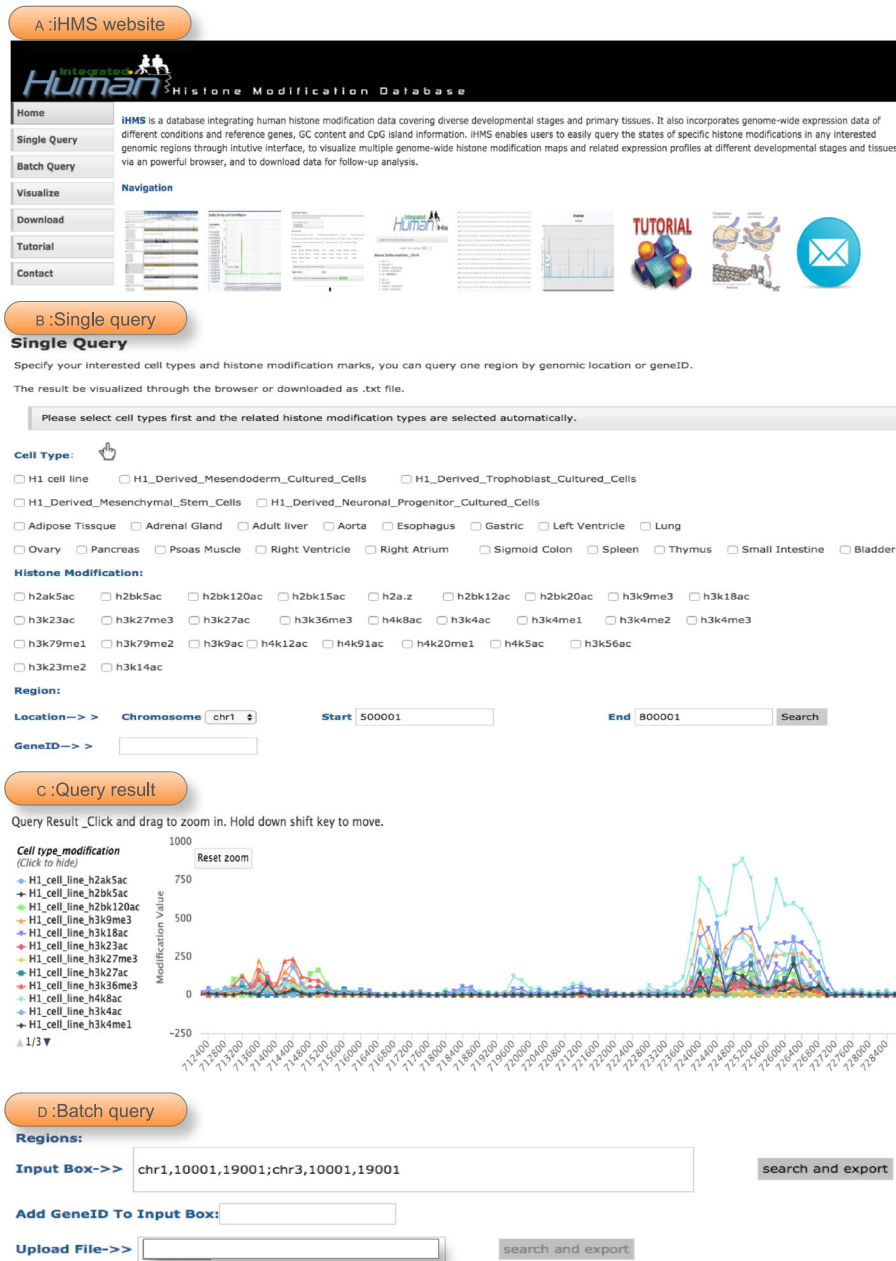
A :iHMS website

Integrated Human Histone Modification Database

Home
Single Query
Batch Query
Visualize
Download
Tutorial
Contact

iHMS is a database integrating human histone modification data covering diverse developmental stages and primary tissues. It also incorporates genome-wide expression data of different conditions and reference genes, GC content and CpG island information. iHMS enables users to easily query the states of specific histone modifications in any interested genomic regions through intutive interface, to visualize multiple genome-wide histone modification maps and related expression profiles at different developmental stages and tissues via an powerful browser, and to download data for follow-up analysis.

Navigation

TUTORIAL

B :Single query

Single Query

Specify your interested cell types and histone modification marks, you can query one region by genomic location or geneID.

The result be visualized through the browser or downloaded as .txt file.

Please select cell types first and the related histone modification types are selected automatically.

Cell Type:

H1 cell line   H1_Derived_Mesendoderm_Cultured_Cells   H1_Derived_Trophoblast_Cultured_Cells
H1_Derived_Mesenchymal_Stem_Cells   H1_Derived_Neuronal_Progenitor_Cultured_Cells
Adipose Tissque   Adrenal Gland   Adult liver   Aorta   Esophagus   Gastric   Left Ventricle   Lung
Ovary   Pancreas   Psoas Muscle   Right Ventricle   Right Atrium   Sigmoid Colon   Spleen   Thymus   Small Intestine   Bladder

Histone Modification:

h2ak5ac   h2bk5ac   h2bk120ac   h2bk15ac   h2a.z   h2bk12ac   h2bk20ac   h3k9me3   h3k18ac
h3k23ac   h3k27me3   h3k27ac   h3k36me3   h4k8ac   h3k4ac   h3k4me1   h3k4me2   h3k4me3
h3k79me1   h3k79me2   h3k9ac   h4k12ac   h4k91ac   h4k20me1   h4k5ac   h3k56ac
h3k23me2   h3k14ac

Region:

Location—> >   Chromosome chr1   Start 500001   End 800001   Search

GeneID—> >

C :Query result

Query Result _Click and drag to zoom in. Hold down shift key to move.

Cell type_modification
(Click to hide)
H1_cell_line_h2ak5ac
H1_cell_line_h2bk5ac
H1_cell_line_h2bk120ac
H1_cell_line_h3k9me3
H1_cell_line_h3k18ac
H1_cell_line_h3k23ac
H1_cell_line_h3k27me3
H1_cell_line_h3k27ac
H1_cell_line_h3k36me3
H1_cell_line_h4k8ac
H1_cell_line_h3k4ac
H1_cell_line_h3k4me1
1/3

Reset zoom

1000
750
500
250
0
-250

Modification Value

712400 712800 713200 713600 714000 714400 714800 715200 715600 716000 716400 716800 717200 717600 718000 718400 718800 719200 719600 720000 720400 720800 721200 721600 722000 722400 722800 723200 723600 724000 724400 724800 725200 725600 726000 726400 726800 727200 727600 728000 728400

D :Batch query

Regions:

Input Box->>   chr1,10001,19001;chr3,10001,19001   search and export

Add GeneID To Input Box:

Upload File->>   search and export